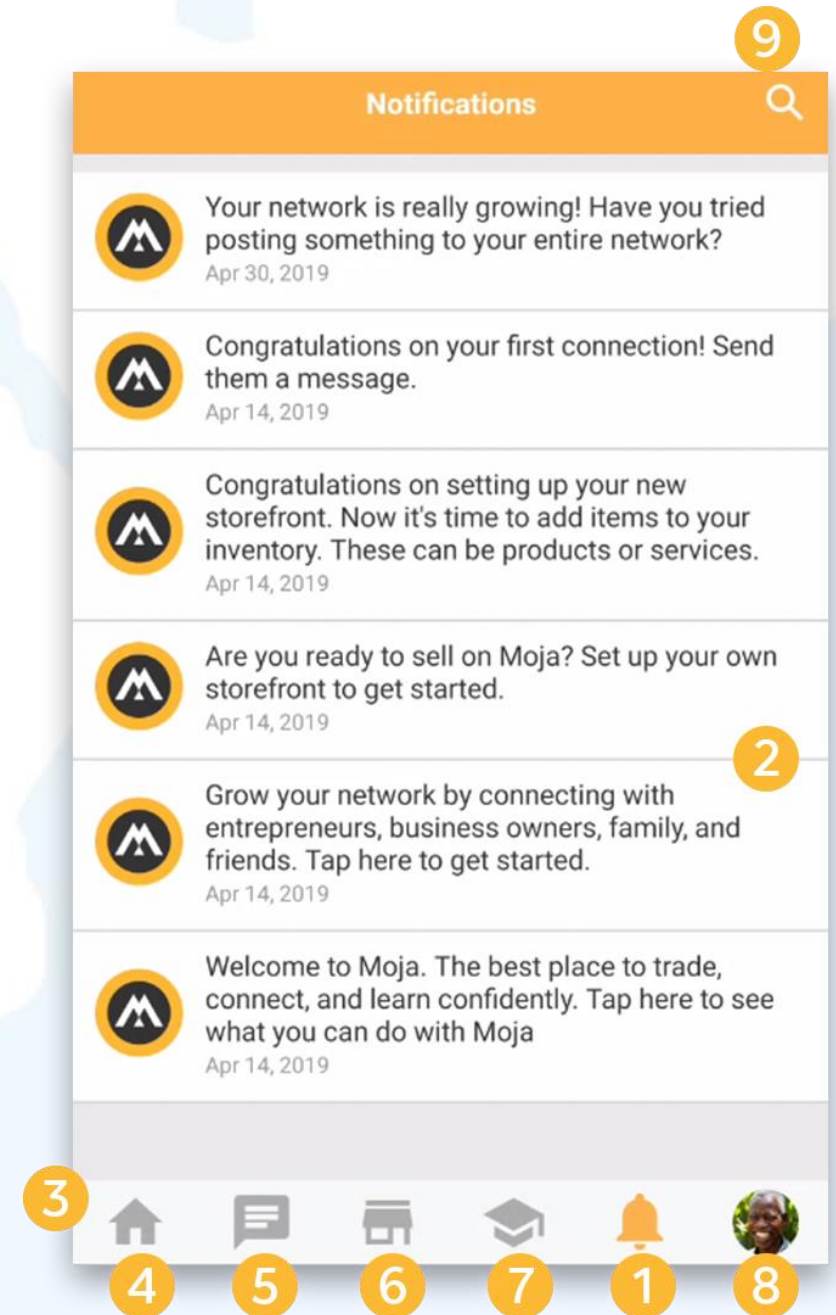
9

Notifications

Your network is really growing! Have you tried posting something to your entire network?
Apr 30, 2019

Congratulations on your first connection! Send them a message.
Apr 14, 2019

Congratulations on setting up your new storefront. Now it's time to add items to your inventory. These can be products or services.
Apr 14, 2019

Are you ready to sell on Moja? Set up your own storefront to get started.
Apr 14, 2019

2

Grow your network by connecting with entrepreneurs, business owners, family, and friends. Tap here to get started.
Apr 14, 2019

Welcome to Moja. The best place to trade, connect, and learn confidently. Tap here to see what you can do with Moja
Apr 14, 2019

3

4 5 6 7 1 8